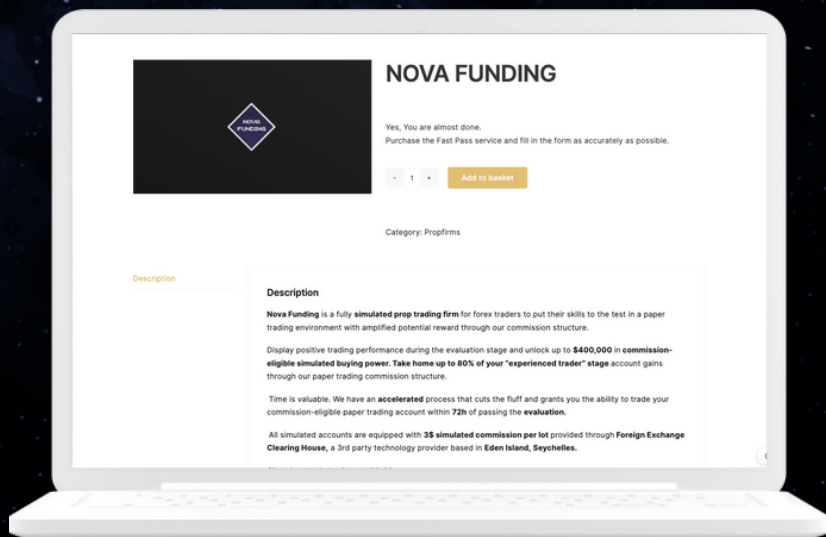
NOVA FUNDING

NOVA FUNDING

Yes, You are almost done.
Purchase the Fast Pass service and fill in the form as accurately as possible.

- 1 +

Add to basket

Category: Propfirms

Description

Description

**Nova Funding** is a fully **simulated prop trading firm** for forex traders to put their skills to the test in a paper trading environment with amplified potential reward through our commission structure.

Display positive trading performance during the evaluation stage and unlock up to **$400,000** in **commission-eligible simulated buying power. Take home up to 80% of your "experienced trader" stage** account gains through our paper trading commission structure.

Time is valuable. We have an **accelerated** process that cuts the fluff and grants you the ability to trade your commission-eligible paper trading account within **72h** of passing the **evaluation.**

All simulated accounts are equipped with **3$ simulated commission per lot** provided through **Foreign Exchange Clearing House**, a 3rd party technology provider based in **Eden Island, Seychelles.**

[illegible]